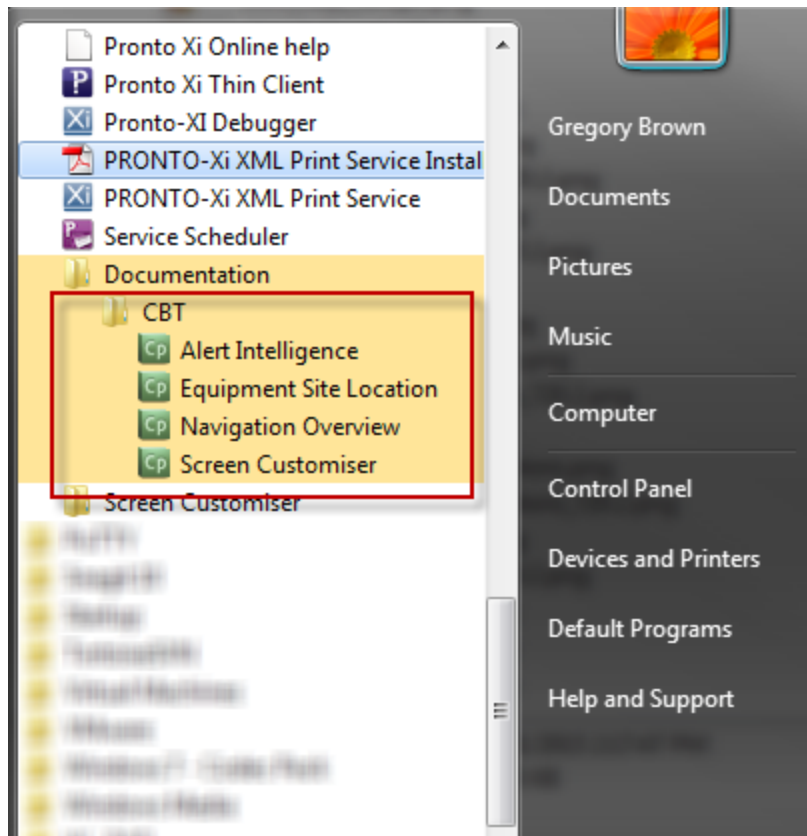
Pronto Xi Online help
Pronto Xi Thin Client
Pronto-XI Debugger
PRONTO-Xi XML Print Service Instal
PRONTO-Xi XML Print Service
Service Scheduler
Documentation
CBT
Alert Intelligence
Equipment Site Location
Navigation Overview
Screen Customiser
Screen Customiser
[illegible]
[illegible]
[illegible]
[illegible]
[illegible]
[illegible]
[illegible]
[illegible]

Gregory Brown
Documents
Pictures
Music
Computer
Control Panel
Devices and Printers
Default Programs
Help and Support